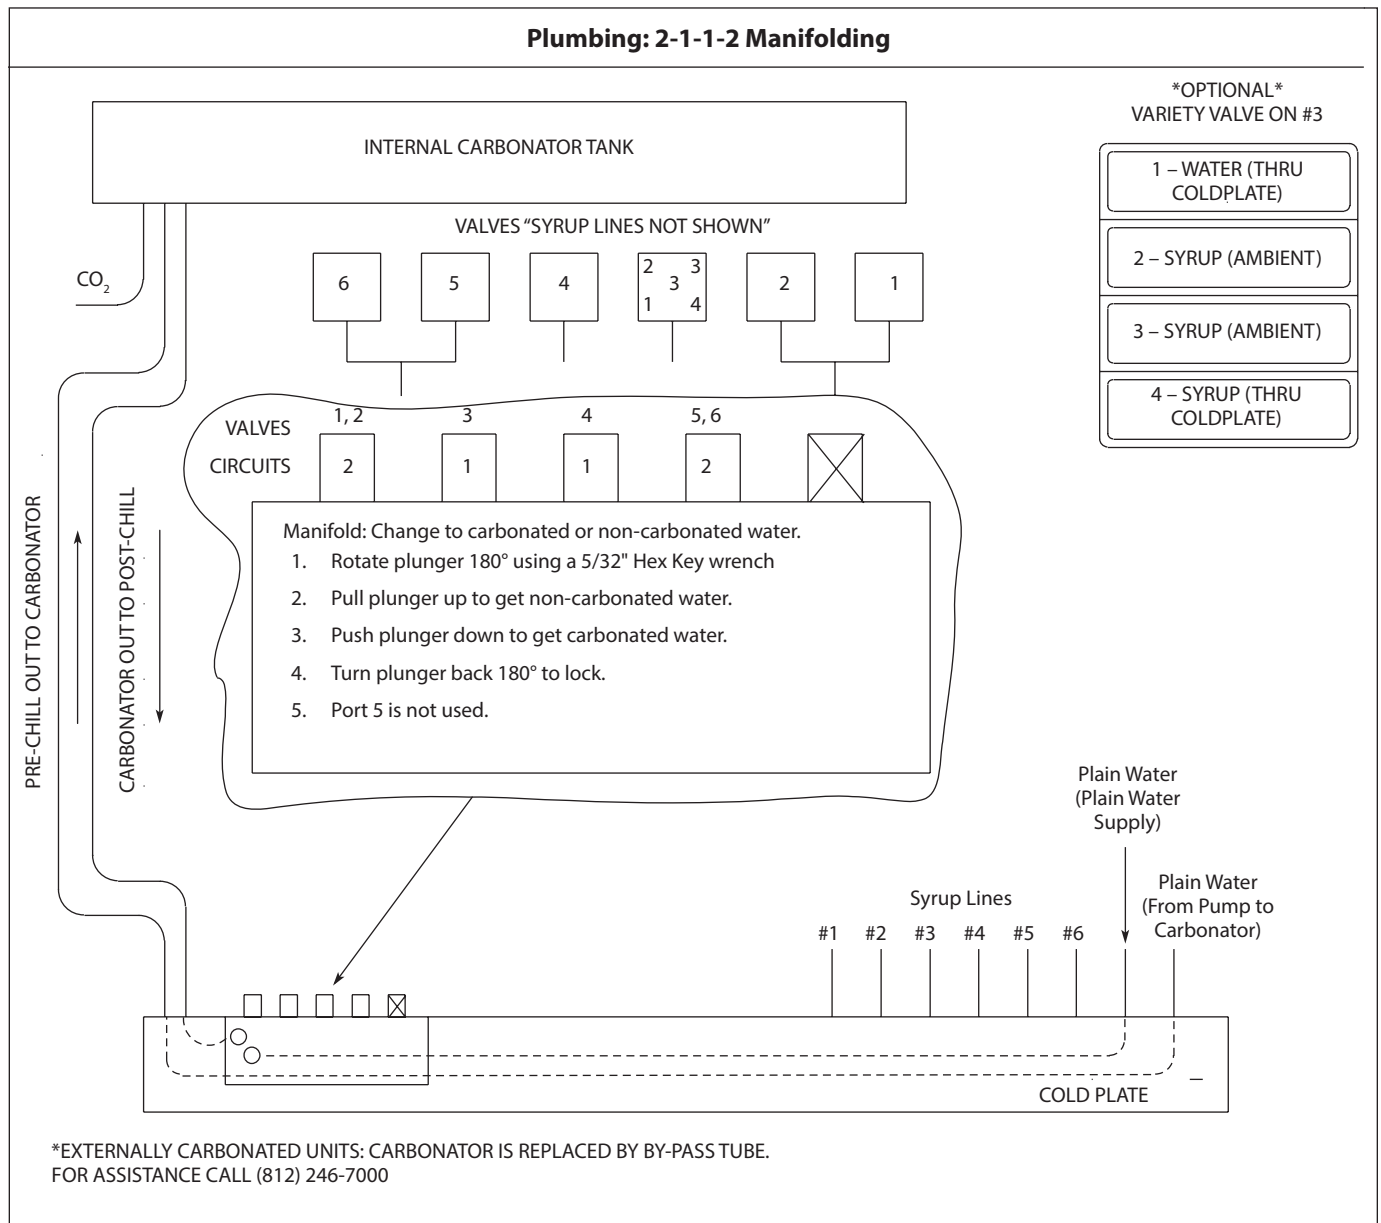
Plumbing: 2-1-1-2 Manifolding

INTERNAL CARBONATOR TANK

*OPTIONAL*
VARIETY VALVE ON #3

1 – WATER (THRU COLDPLATE)

2 – SYRUP (AMBIENT)

3 – SYRUP (AMBIENT)

4 – SYRUP (THRU COLDPLATE)

VALVES "SYRUP LINES NOT SHOWN"

$CO_2$

6 5 4 2 3 3 1 4 2 1

| VALVES | 1, 2 | 3 | 4 | 5, 6 | |
|---|---|---|---|---|---|
| CIRCUITS | 2 | 1 | 1 | 2 | |

Manifold: Change to carbonated or non-carbonated water.
1. Rotate plunger 180° using a 5/32" Hex Key wrench
2. Pull plunger up to get non-carbonated water.
3. Push plunger down to get carbonated water.
4. Turn plunger back 180° to lock.
5. Port 5 is not used.

PRE-CHILL OUT TO CARBONATOR

CARBONATOR OUT TO POST-CHILL

Plain Water (Plain Water Supply)

Syrup Lines

Plain Water (From Pump to Carbonator)

#1 #2 #3 #4 #5 #6

COLD PLATE

*EXTERNALLY CARBONATED UNITS: CARBONATOR IS REPLACED BY BY-PASS TUBE.
FOR ASSISTANCE CALL (812) 246-7000